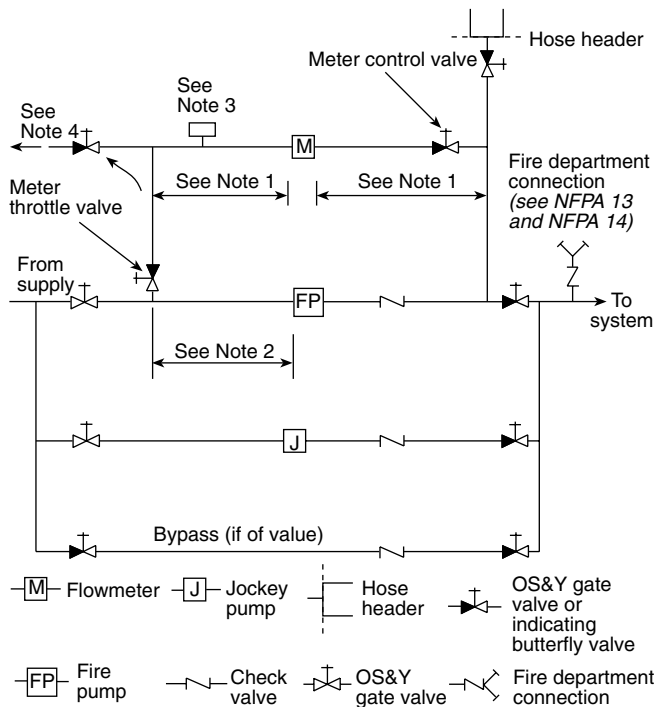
Hose header

Meter control valve

See Note 3

See Note 4

M

Meter throttle valve

See Note 1

See Note 1

Fire department connection (see NFPA 13 and NFPA 14)

From supply

FP

To system

See Note 2

J

Bypass (if of value)

M Flowmeter

J Jockey pump

Hose header

OS&Y gate valve or indicating butterfly valve

FP Fire pump

Check valve

OS&Y gate valve

Fire department connection